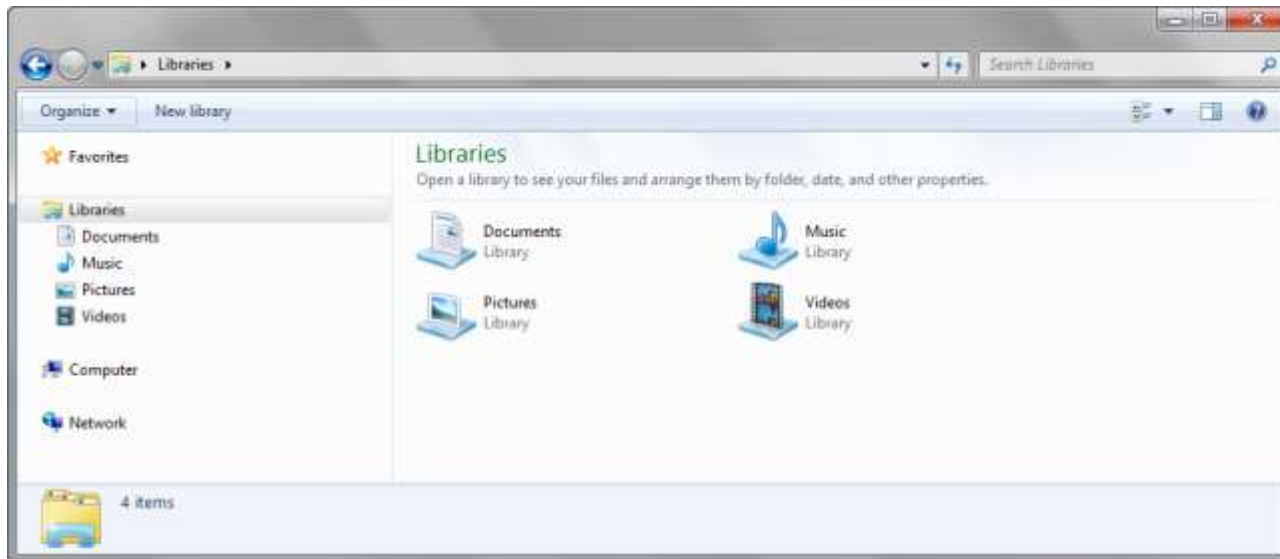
Libraries ▸

Search Libraries

Organize ▾ New library

Favorites

Libraries
Documents
Music
Pictures
Videos

Computer

Network

Libraries
Open a library to see your files and arrange them by folder, date, and other properties.

Documents
Library

Music
Library

Pictures
Library

Videos
Library

4 items